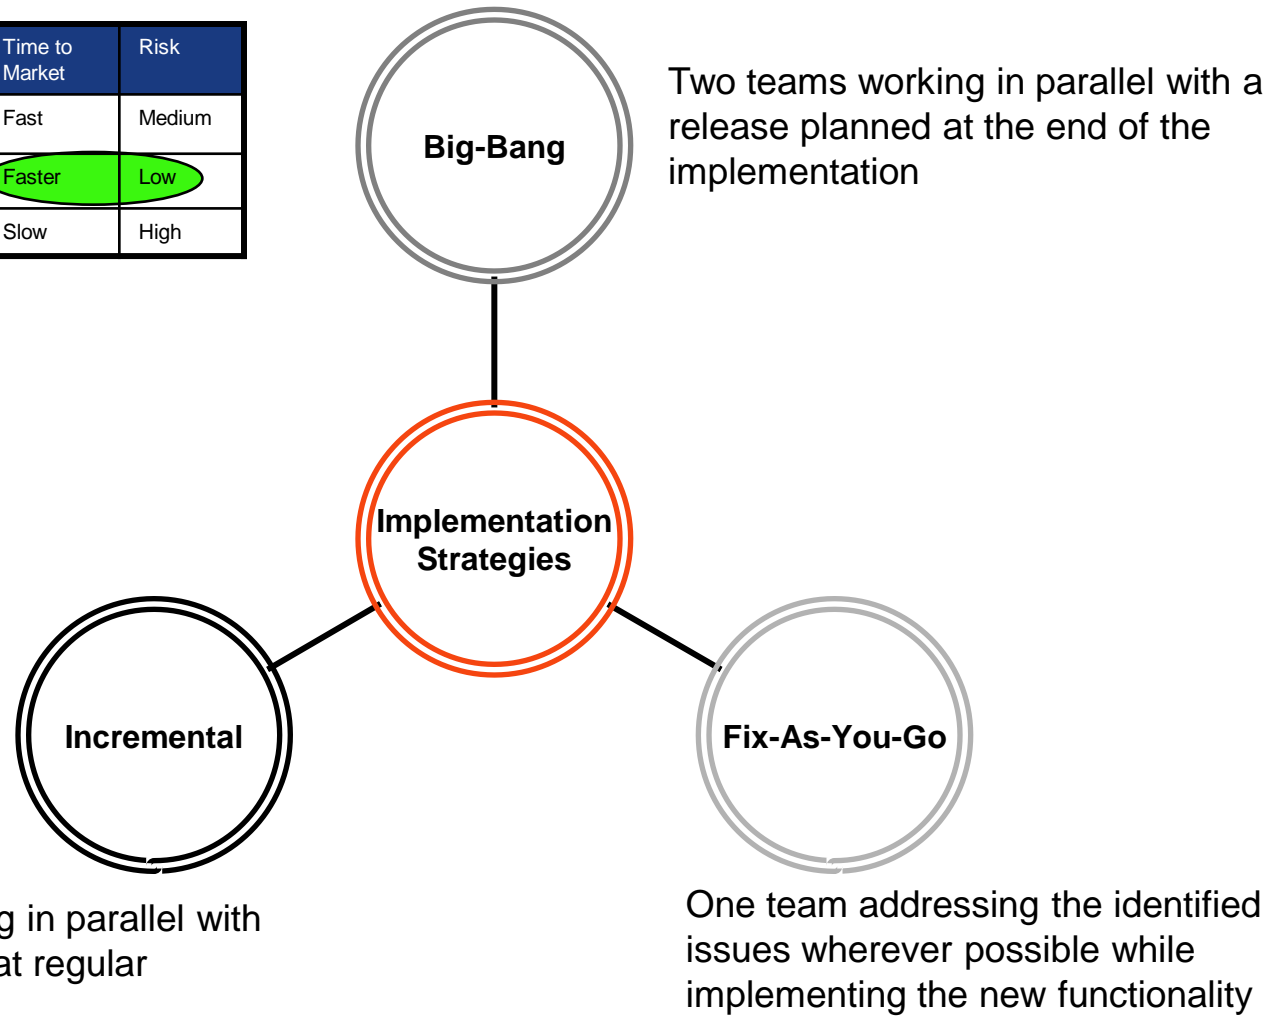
| Time to Market | Risk |
|---|---|
| Fast | Medium |
| Faster | Low |
| Slow | High |

Big-Bang

Two teams working in parallel with a release planned at the end of the implementation

Implementation Strategies

Incremental

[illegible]g in parallel with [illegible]at regular

Fix-As-You-Go

One team addressing the identified issues wherever possible while implementing the new functionality